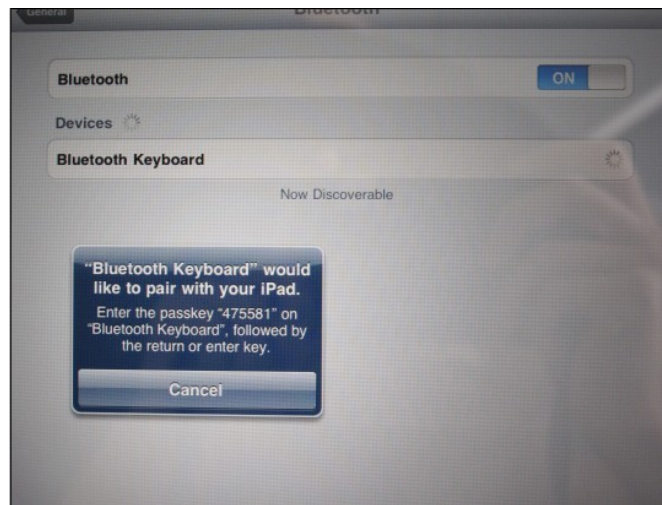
General

Bluetooth

Bluetooth

ON

Devices

Bluetooth Keyboard

Now Discoverable

"Bluetooth Keyboard" would like to pair with your iPad.

Enter the passkey "475581" on "Bluetooth Keyboard", followed by the return or enter key.

Cancel